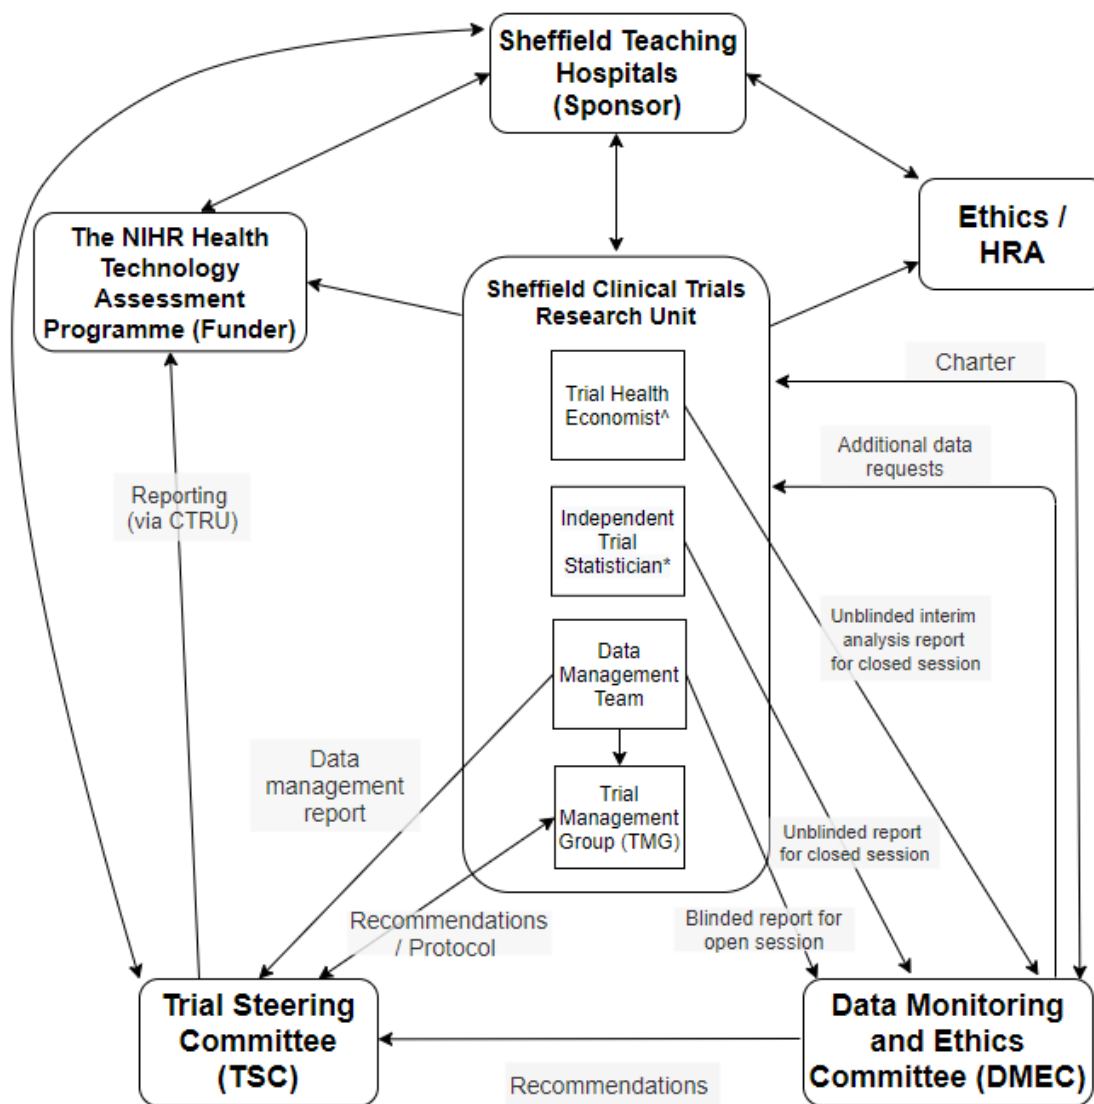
Sheffield Teaching Hospitals (Sponsor)

The NIHR Health Technology Assessment Programme (Funder)

Ethics / HRA

Sheffield Clinical Trials Research Unit

Trial Health Economist^

Independent Trial Statistician*

Data Management Team

Trial Management Group (TMG)

Charter

Additional data requests

Unblinded interim analysis report for closed session

Unblinded report for closed session

Blinded report for open session

Reporting (via CTRU)

Data management report

Recommendations / Protocol

Trial Steering Committee (TSC)

Data Monitoring and Ethics Committee (DMEC)

Recommendations